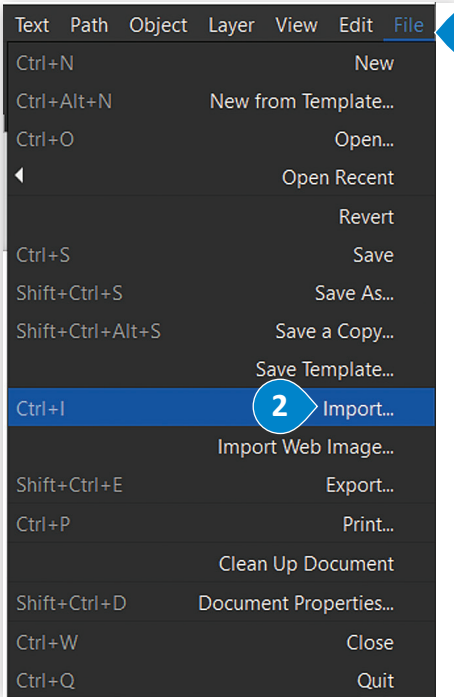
Text Path Object Layer View Edit File

Ctrl+N New
Ctrl+Alt+N New from Template...
Ctrl+O Open...
Open Recent
Revert
Ctrl+S Save
Shift+Ctrl+S Save As...
Shift+Ctrl+Alt+S Save a Copy...
Save Template...
Ctrl+I 2 Import...
Import Web Image...
Shift+Ctrl+E Export...
Ctrl+P Print...
Clean Up Document
Shift+Ctrl+D Document Properties...
Ctrl+W Close
Ctrl+Q Quit